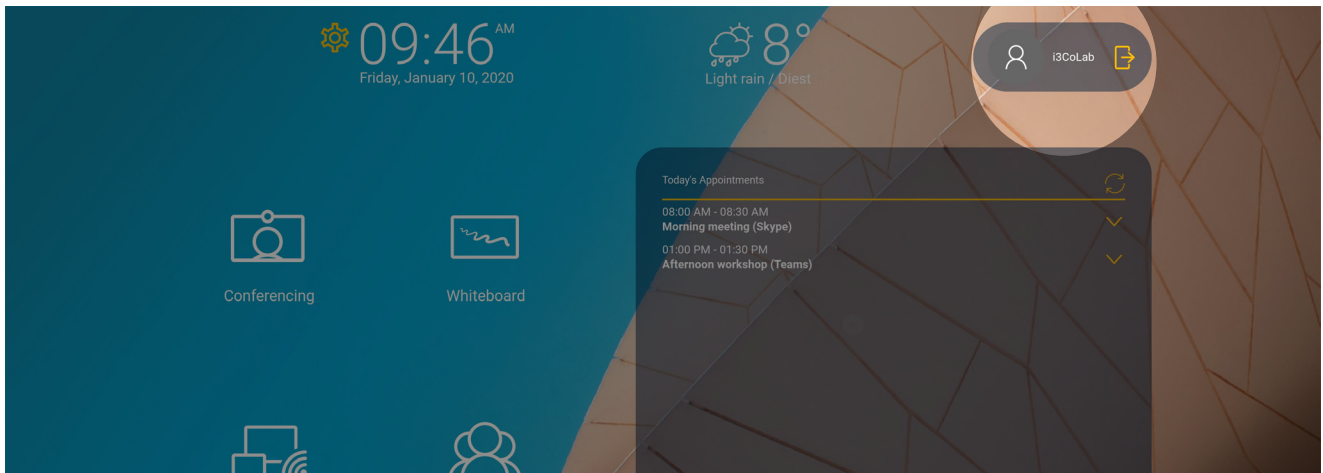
09:46 AM
Friday, January 10, 2020

8°
Light rain / Diest

i3CoLab

Today's Appointments

08:00 AM - 08:30 AM
Morning meeting (Skype)

01:00 PM - 01:30 PM
Afternoon workshop (Teams)

Conferencing

Whiteboard